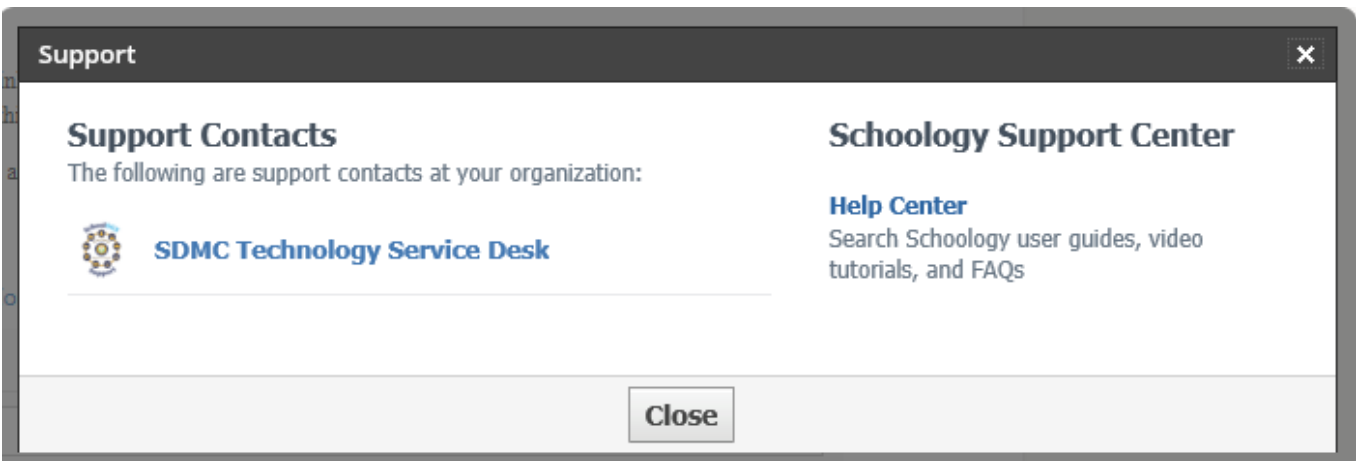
Support ×

Support Contacts
The following are support contacts at your organization:

SDMC Technology Service Desk

Schoology Support Center

Help Center
Search Schoology user guides, video tutorials, and FAQs

Close